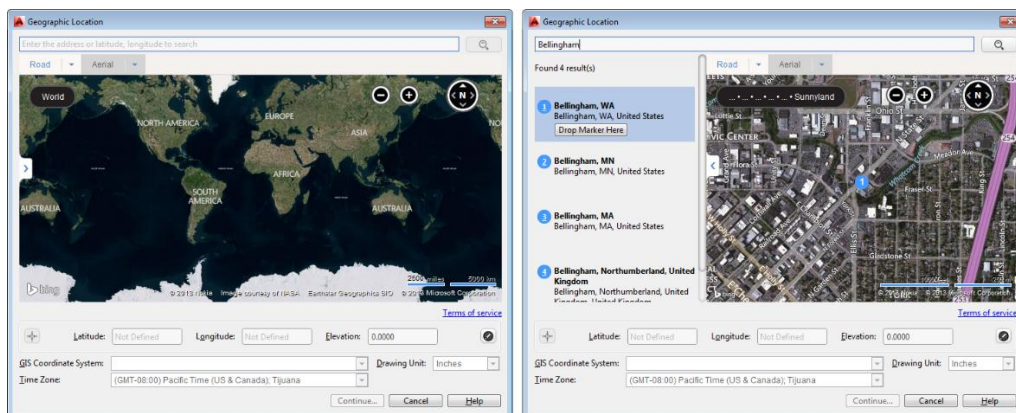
Geographic Location

Enter the address or latitude, longitude to search

Road
Aerial

World

NORTH AMERICA
EUROPE
ASIA
AFRICA
SOUTH AMERICA
AUSTRALIA
AUSTRALIA

bing
© 2013 Nokia Image courtesy of NASA Earthstar Geographics SIO © 2013 Microsoft Corporation
2500 miles
5000 km

Terms of service

Latitude: Not Defined
Longitude: Not Defined
Elevation: 0.0000

GIS Coordinate System:
Drawing Unit: Inches
Time Zone: (GMT-08:00) Pacific Time (US & Canada); Tijuana

Continue...
Cancel
Help

Geographic Location

Bellingham

Found 4 result(s)

Road
Aerial

... • Sunnyland

1 Bellingham, WA
Bellingham, WA, United States
Drop Marker Here

2 Bellingham, MN
Bellingham, MN, United States

3 Bellingham, MA
Bellingham, MA, United States

4 Bellingham, Northumberland, United Kingdom
Bellingham, Northumberland, United Kingdom, United Kingdom

Meador Ave
Fraser St
Gladstone St
Ohio St
VIC CENTER

© 2013 Nokia © 2013 Microsoft Corporation

Terms of service

Latitude: Not Defined
Longitude: Not Defined
Elevation: 0.0000

GIS Coordinate System:
Drawing Unit: Inches
Time Zone: (GMT-08:00) Pacific Time (US & Canada); Tijuana

Continue...
Cancel
Help